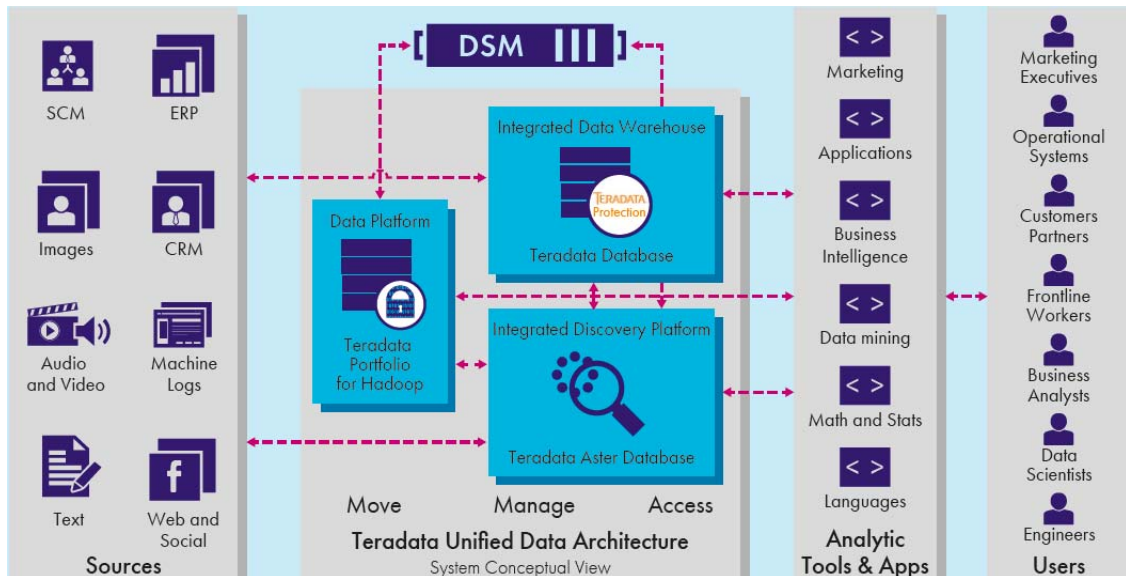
SCM
ERP
Images
CRM
Audio and Video
Machine Logs
Text
f
Web and Social
Sources

DSM

Data Platform
Teradata Portfolio for Hadoop

Integrated Data Warehouse
TERADATA Protection
Teradata Database

Integrated Discovery Platform
Teradata Aster Database

Move
Manage
Access
Teradata Unified Data Architecture
System Conceptual View

< >
Marketing
< >
Applications
< >
Business Intelligence
< >
Data mining
< >
Math and Stats
< >
Languages
Analytic Tools & Apps

Marketing Executives
Operational Systems
Customers Partners
Frontline Workers
Business Analysts
Data Scientists
Engineers
Users